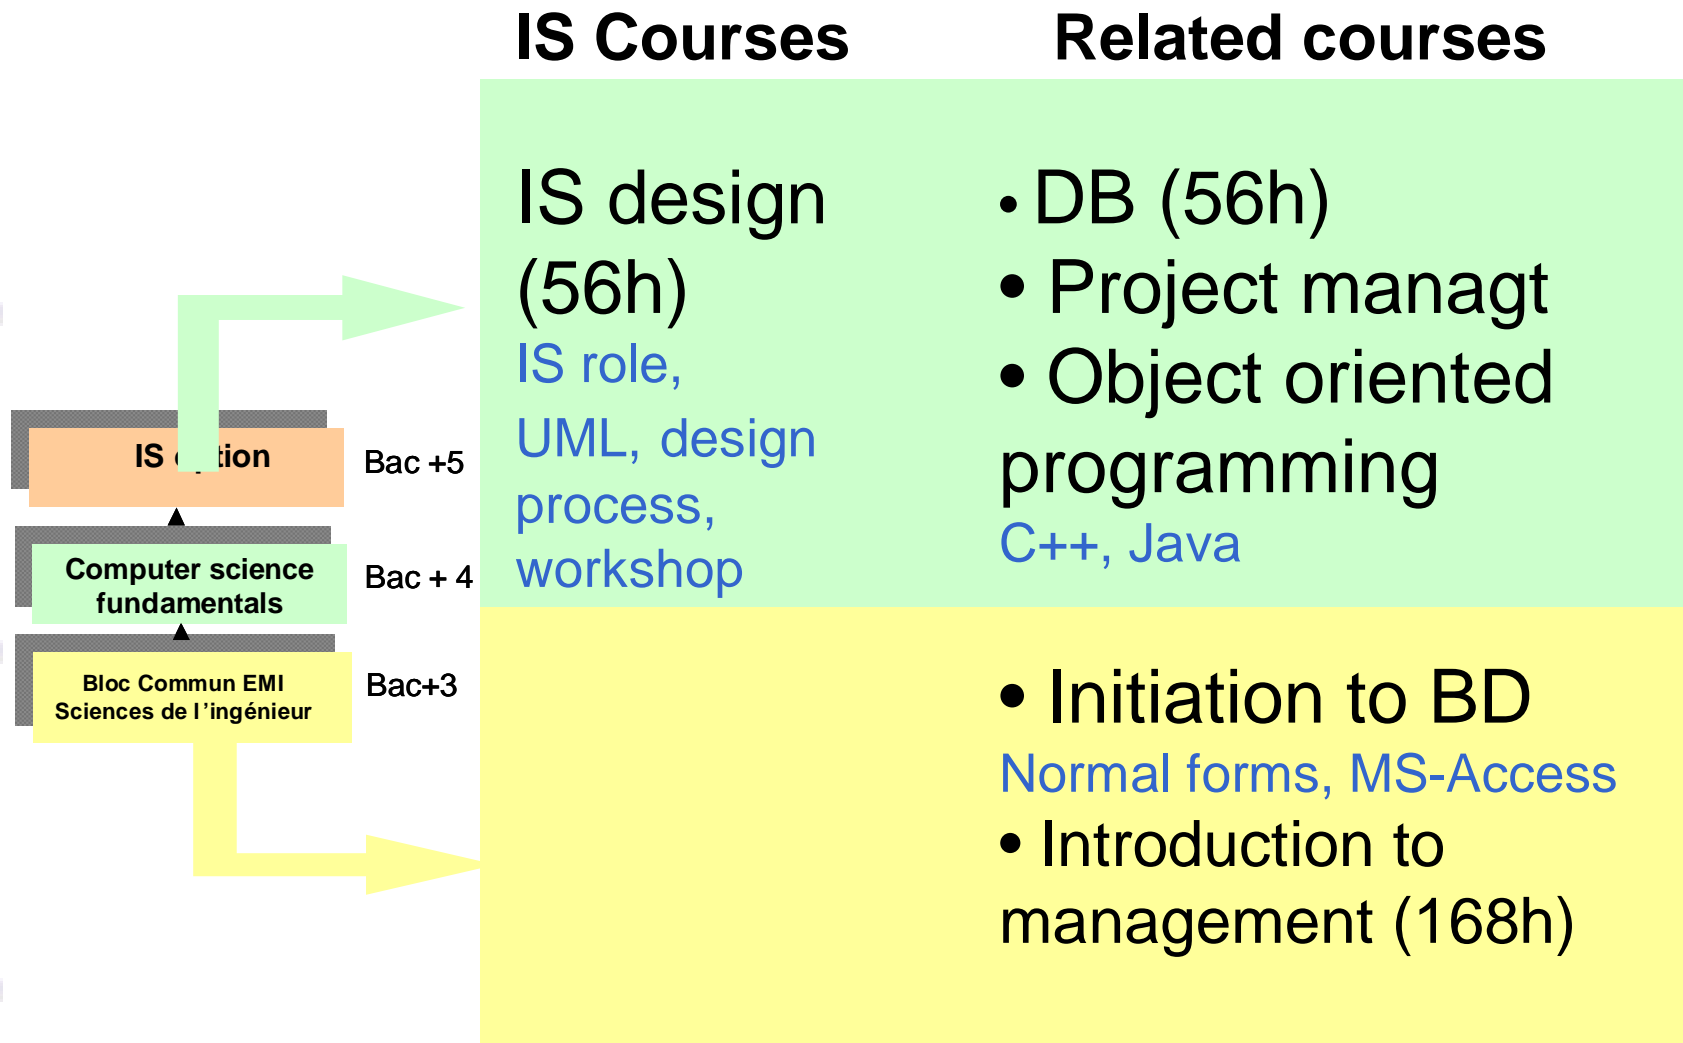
IS Courses

Related courses

IS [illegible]tion

Bac +5

Computer science fundamentals

Bac + 4

Bloc Commun EMI Sciences de l'ingénieur

Bac+3

IS design (56h)

IS role, UML, design process, workshop

• DB (56h)
• Project managt
• Object oriented programming
C++, Java

• Initiation to BD
Normal forms, MS-Access
• Introduction to management (168h)